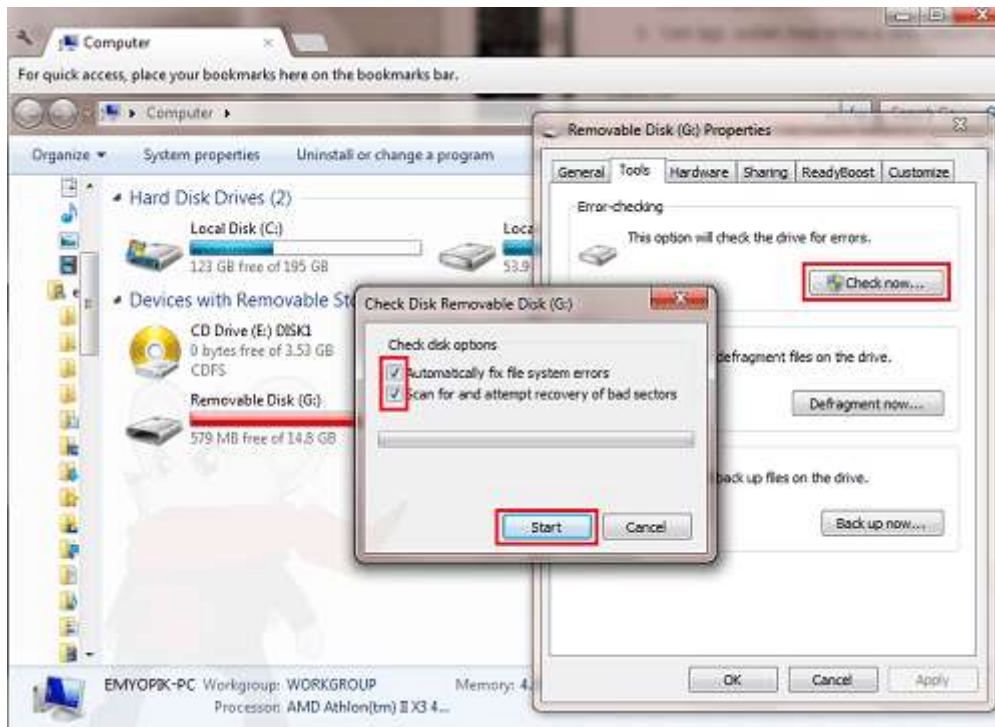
Computer

For quick access, place your bookmarks here on the bookmarks bar.

Computer ▸

Organize ▾ System properties Uninstall or change a program

Hard Disk Drives (2)

Local Disk (C:)
123 GB free of 195 GB

Loca
53.9

Devices with Removable St

CD Drive (E:) DISK1
0 bytes free of 3.53 GB
CDFS

Removable Disk (G:)
579 MB free of 14.8 GB

EMYOPIK-PC Workgroup: WORKGROUP Memory: 4.
Processor: AMD Athlon(tm) II X3 4...

Removable Disk (G:) Properties

General Tools Hardware Sharing ReadyBoost Customize

Error-checking
This option will check the drive for errors.
Check now...

defragment files on the drive.
Defragment now...

back up files on the drive.
Back up now...

OK Cancel Apply

Check Disk Removable Disk (G:)

Check disk options
Automatically fix file system errors
Scan for and attempt recovery of bad sectors

Start Cancel